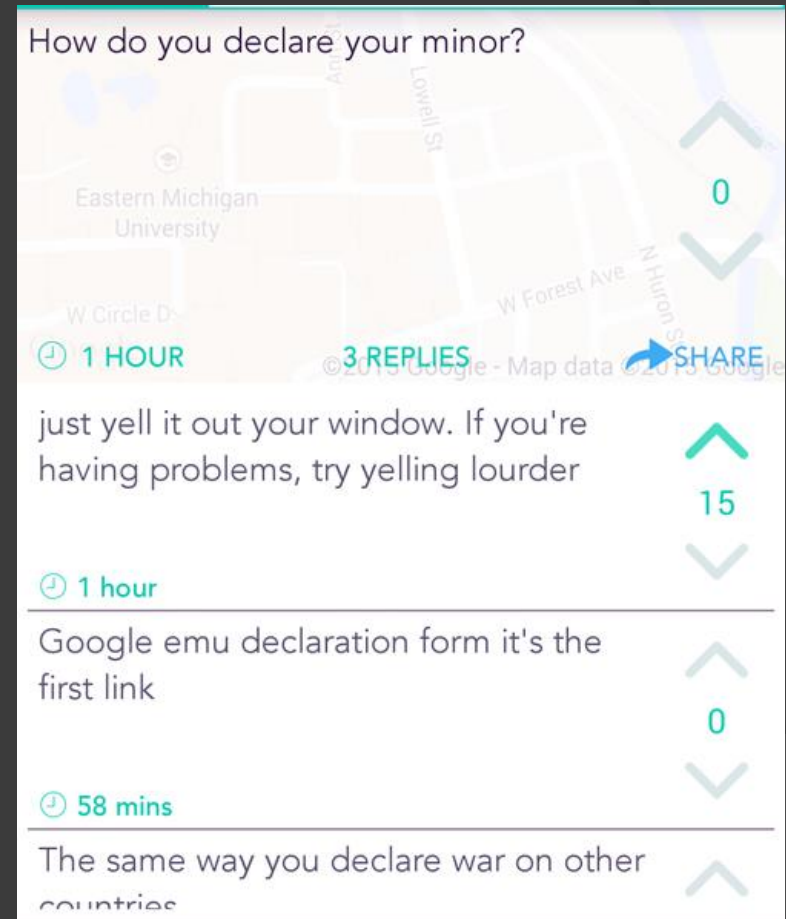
How do you declare your minor?

Eastern Michigan University

Lowell St

W Circle D

W Forest Ave

N Huron St

0

1 HOUR

3 REPLIES

©2015 Google - Map data ©2015 Google

SHARE

just yell it out your window. If you're having problems, try yelling lourder

15

1 hour

Google emu declaration form it's the first link

0

58 mins

The same way you declare war on other countries